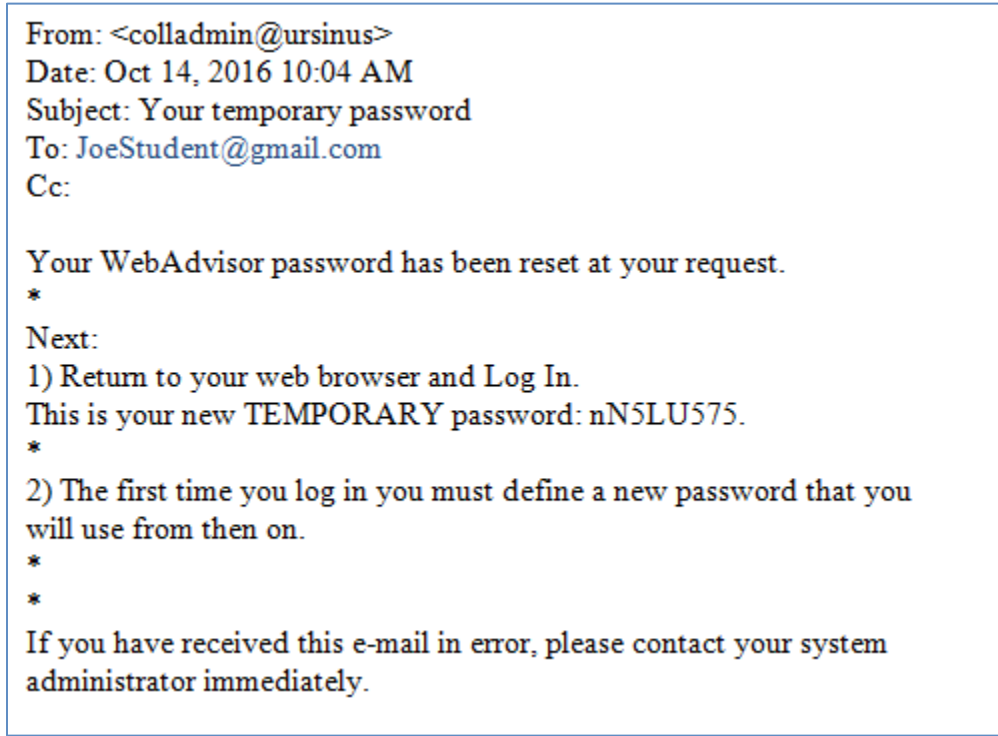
From: <colladmin@ursinus>
Date: Oct 14, 2016 10:04 AM
Subject: Your temporary password
To: JoeStudent@gmail.com
Cc:

Your WebAdvisor password has been reset at your request.
*
Next:
1) Return to your web browser and Log In.
This is your new TEMPORARY password: nN5LU575.
*
2) The first time you log in you must define a new password that you will use from then on.
*
*
If you have received this e-mail in error, please contact your system administrator immediately.